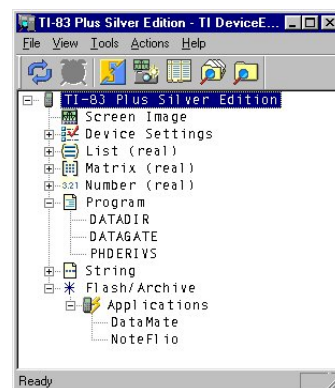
TI-83 Plus Silver Edition - TI DeviceE...

File View Tools Actions Help

TI-83 Plus Silver Edition
Screen Image
Device Settings
List (real)
Matrix (real)
3.21 Number (real)
Program
DATADIR
DATAGATE
PHDERIVS
String
Flash/Archive
Applications
DataMate
NoteFlio

Ready